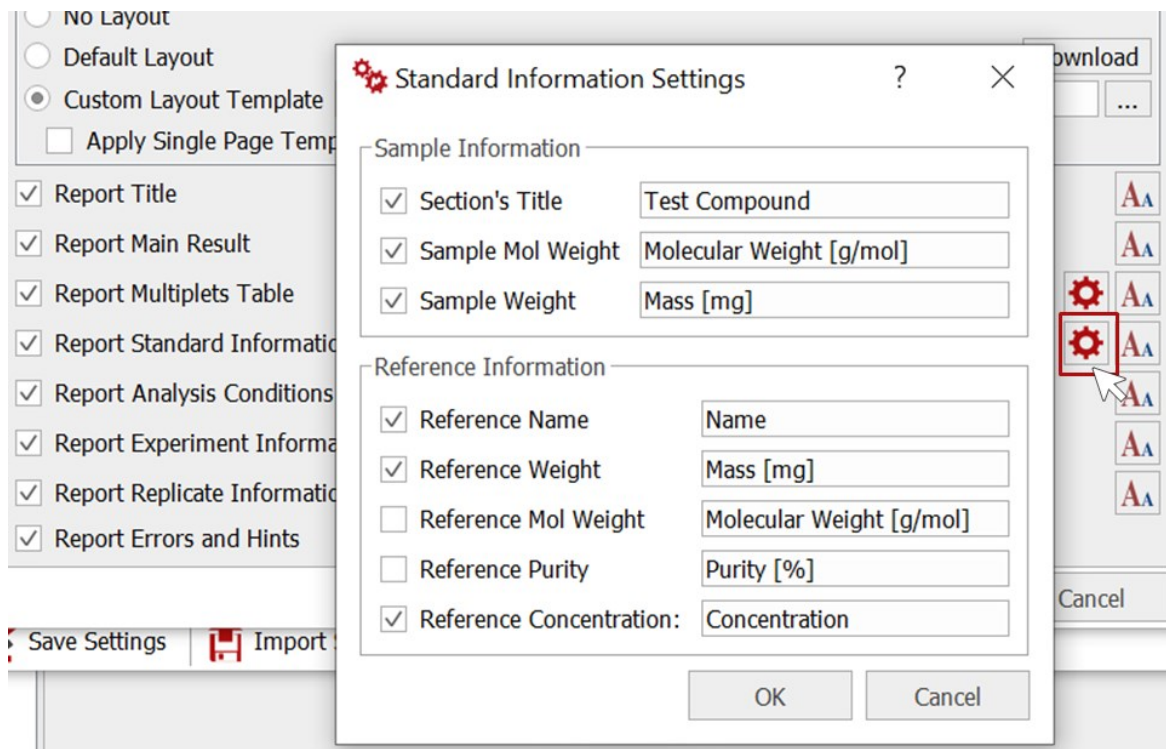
No Layout
Default Layout
Custom Layout Template
Apply Single Page Temp
Report Title
Report Main Result
Report Multiplets Table
Report Standard Informatio
Report Analysis Conditions
Report Experiment Informa
Report Replicate Informatio
Report Errors and Hints
Save Settings
Import
ownload
...
AA
AA
AA
AA
AA
AA
AA
Cancel

Standard Information Settings
?
X

Sample Information
Section's Title | Test Compound
Sample Mol Weight | Molecular Weight [g/mol]
Sample Weight | Mass [mg]

Reference Information
Reference Name | Name
Reference Weight | Mass [mg]
Reference Mol Weight | Molecular Weight [g/mol]
Reference Purity | Purity [%]
Reference Concentration: | Concentration

OK
Cancel